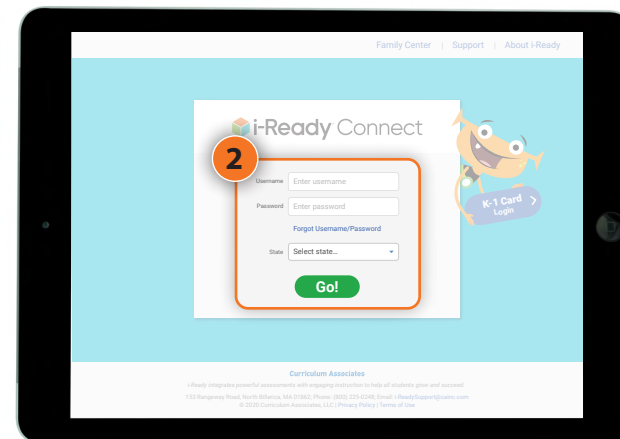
Family Center | Support | About i-Ready

i-Ready Connect

2

Username Enter username

Password Enter password

Forgot Username/Password

State Select state...

Go!

K-1 Card Login

Curriculum Associates

i-Ready integrates powerful assessments with engaging instruction to help all students grow and succeed

153 Rangeway Road, North Billerica, MA 01862; Phone: (800) 225-0248; Email: i-ReadySupport@cainc.com

© 2020 Curriculum Associates, LLC | Privacy Policy | Terms of Use